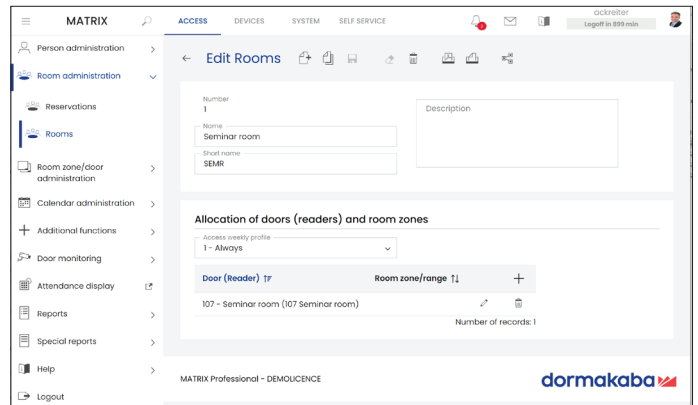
MATRIX

ACCESS DEVICES SYSTEM SELF SERVICE

ackreiter
Logoff in 899 min

Person administration

Room administration

Reservations

Rooms

Room zone/door administration

Calendar administration

Additional functions

Door monitoring

Attendance display

Reports

Special reports

Help

Logout

← Edit Rooms

Number
1

Name
Seminar room

Short name
SEMR

Description

Allocation of doors (readers) and room zones

Access weekly profile
1 - Always

| Door (Reader) | Room zone/range | + |
|---|---|---|
| 107 - Seminar room (107 Seminar room) | | |

Number of records: 1

MATRIX Professional - DEMOLICENCE

dormakaba